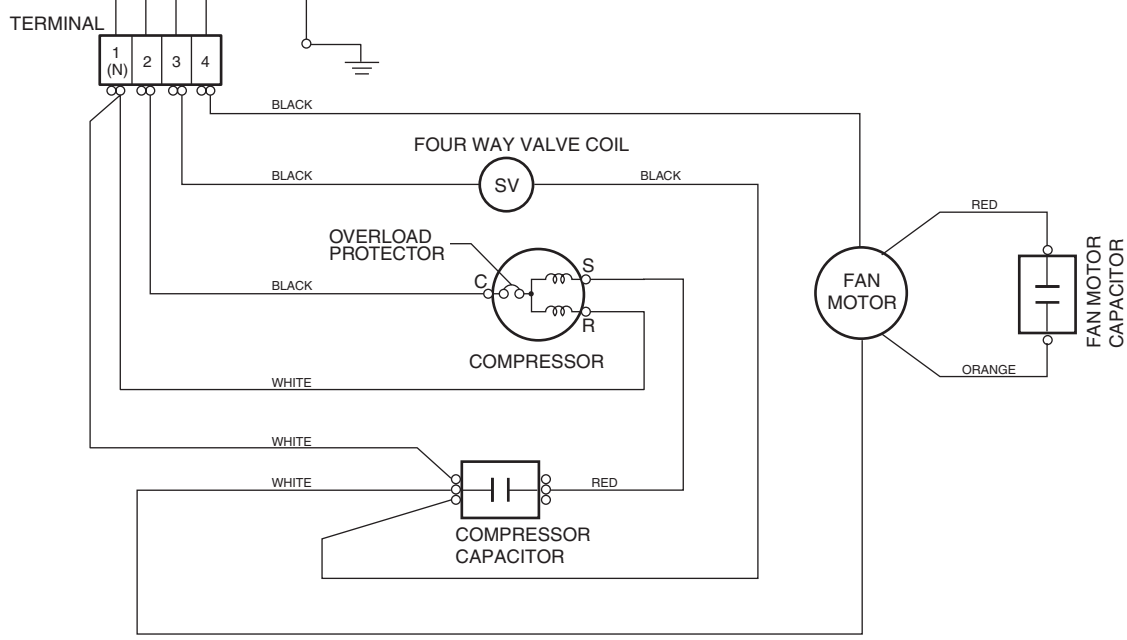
TERMINAL

1 (N)

2

3

4

BLACK

FOUR WAY VALVE COIL

BLACK

SV

BLACK

OVERLOAD PROTECTOR

S

C

BLACK

R

COMPRESSOR

WHITE

FAN MOTOR

RED

FAN MOTOR CAPACITOR

ORANGE

WHITE

WHITE

RED

COMPRESSOR CAPACITOR